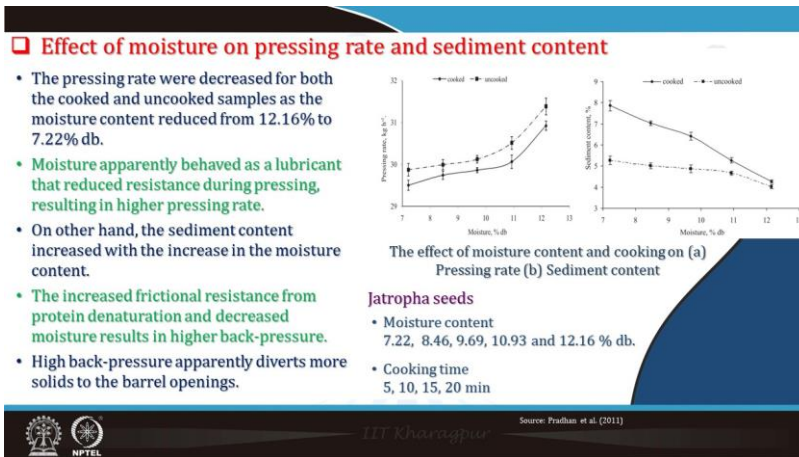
Effect of moisture on pressing rate and sediment content

• The pressing rate were decreased for both the cooked and uncooked samples as the moisture content reduced from 12.16% to 7.22% db.

• Moisture apparently behaved as a lubricant that reduced resistance during pressing, resulting in higher pressing rate.

• On other hand, the sediment content increased with the increase in the moisture content.

• The increased frictional resistance from protein denaturation and decreased moisture results in higher back-pressure.

• High back-pressure apparently diverts more solids to the barrel openings.

cooked uncooked

Pressing rate, kg h⁻¹

32 31 30 29

7 9 11 13

Moisture, % db

cooked uncooked

Sediment content, %

9 8 7 6 5 4 3

7 9 11

Moisture, % db

The effect of moisture content and cooking on (a) Pressing rate (b) Sediment content

Jatropha seeds

• Moisture content
7.22, 8.46, 9.69, 10.93 and 12.16 % db.

• Cooking time
5, 10, 15, 20 min

NPTEL

IIT Kharagpur

Source: Pradhan et al. (2011)